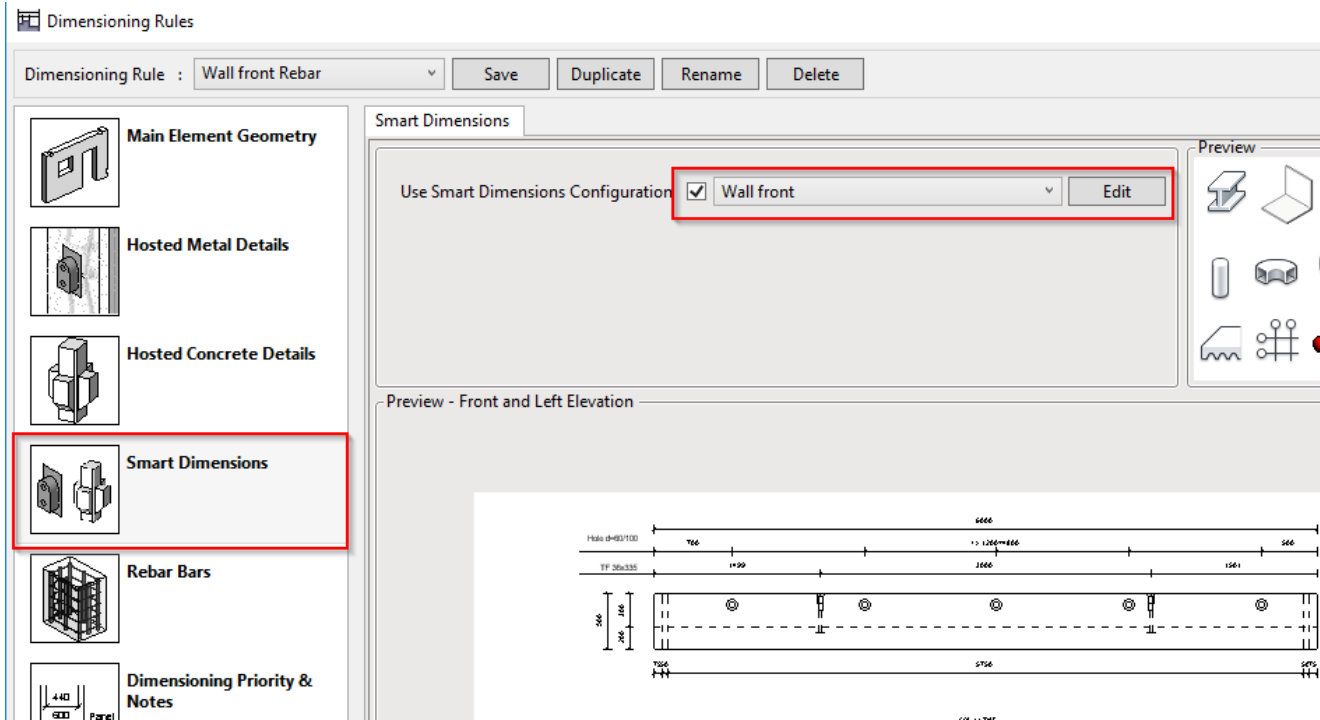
Dimensioning Rules

Dimensioning Rule : Wall front Rebar

Save Duplicate Rename Delete

Main Element Geometry

Hosted Metal Details

Hosted Concrete Details

Smart Dimensions

Rebar Bars

Dimensioning Priority & Notes

440
600
Panel

Smart Dimensions

Use Smart Dimensions Configuration Wall front Edit

Preview

Preview - Front and Left Elevation

Hole d=60/100
TF 35x335
6000
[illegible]
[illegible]
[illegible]
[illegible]
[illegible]
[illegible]
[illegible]
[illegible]
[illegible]
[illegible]
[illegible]
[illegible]
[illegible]